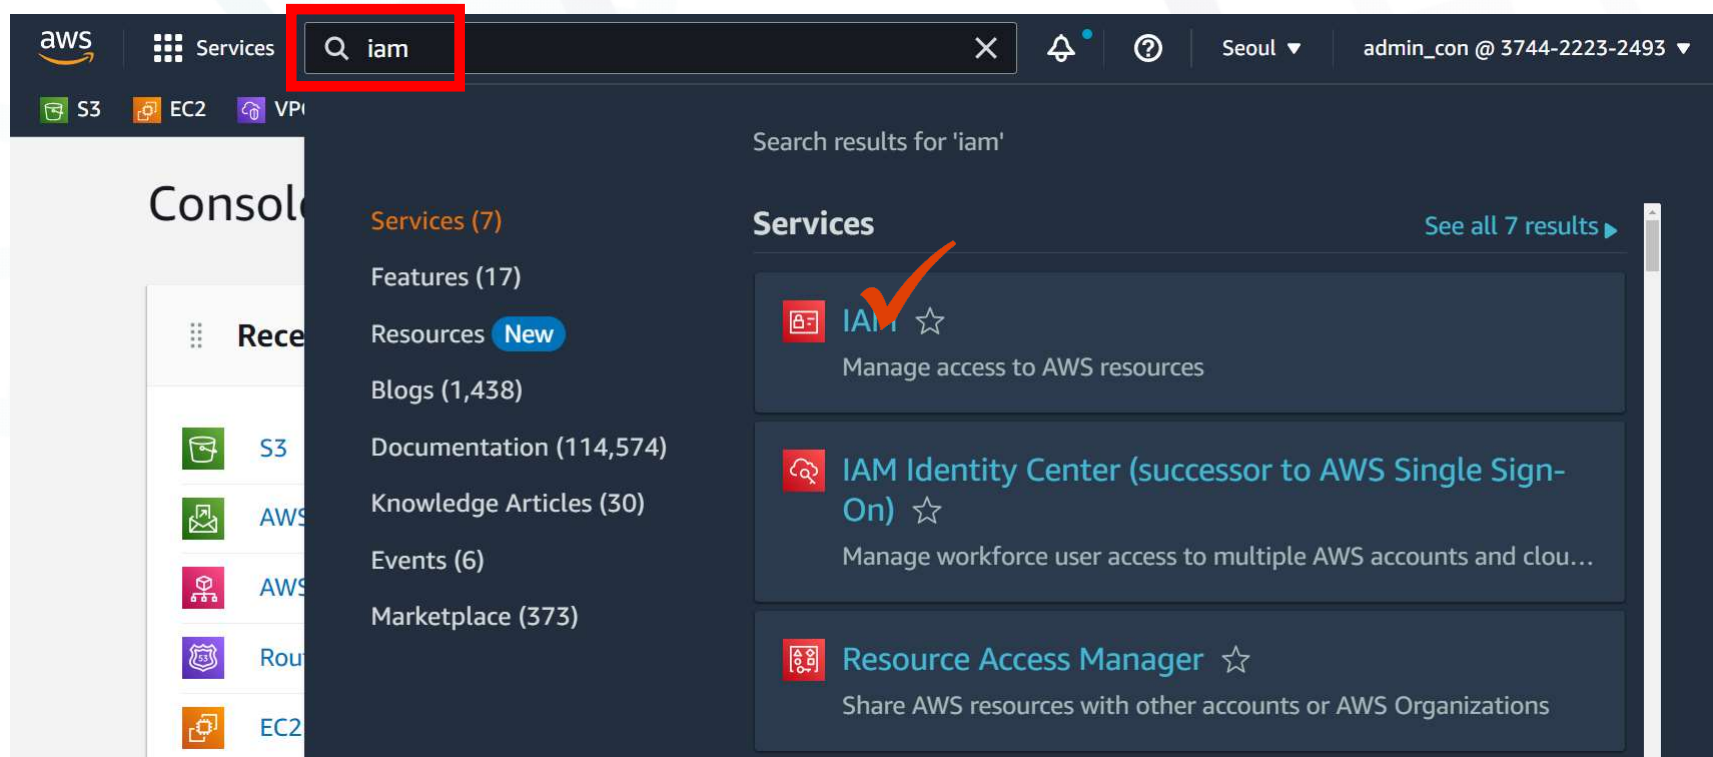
aws Services iam

Seoul ▼ admin_con @ 3744-2223-2493 ▼

S3 EC2 VP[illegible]

Consol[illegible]

Rece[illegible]

S3

AWS

AWS

Rou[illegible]

EC2

Search results for 'iam'

Services (7)

Features (17)

Resources New

Blogs (1,438)

Documentation (114,574)

Knowledge Articles (30)

Events (6)

Marketplace (373)

Services

See all 7 results

IAM

Manage access to AWS resources

IAM Identity Center (successor to AWS Single Sign-On)

Manage workforce user access to multiple AWS accounts and clou...

Resource Access Manager

Share AWS resources with other accounts or AWS Organizations